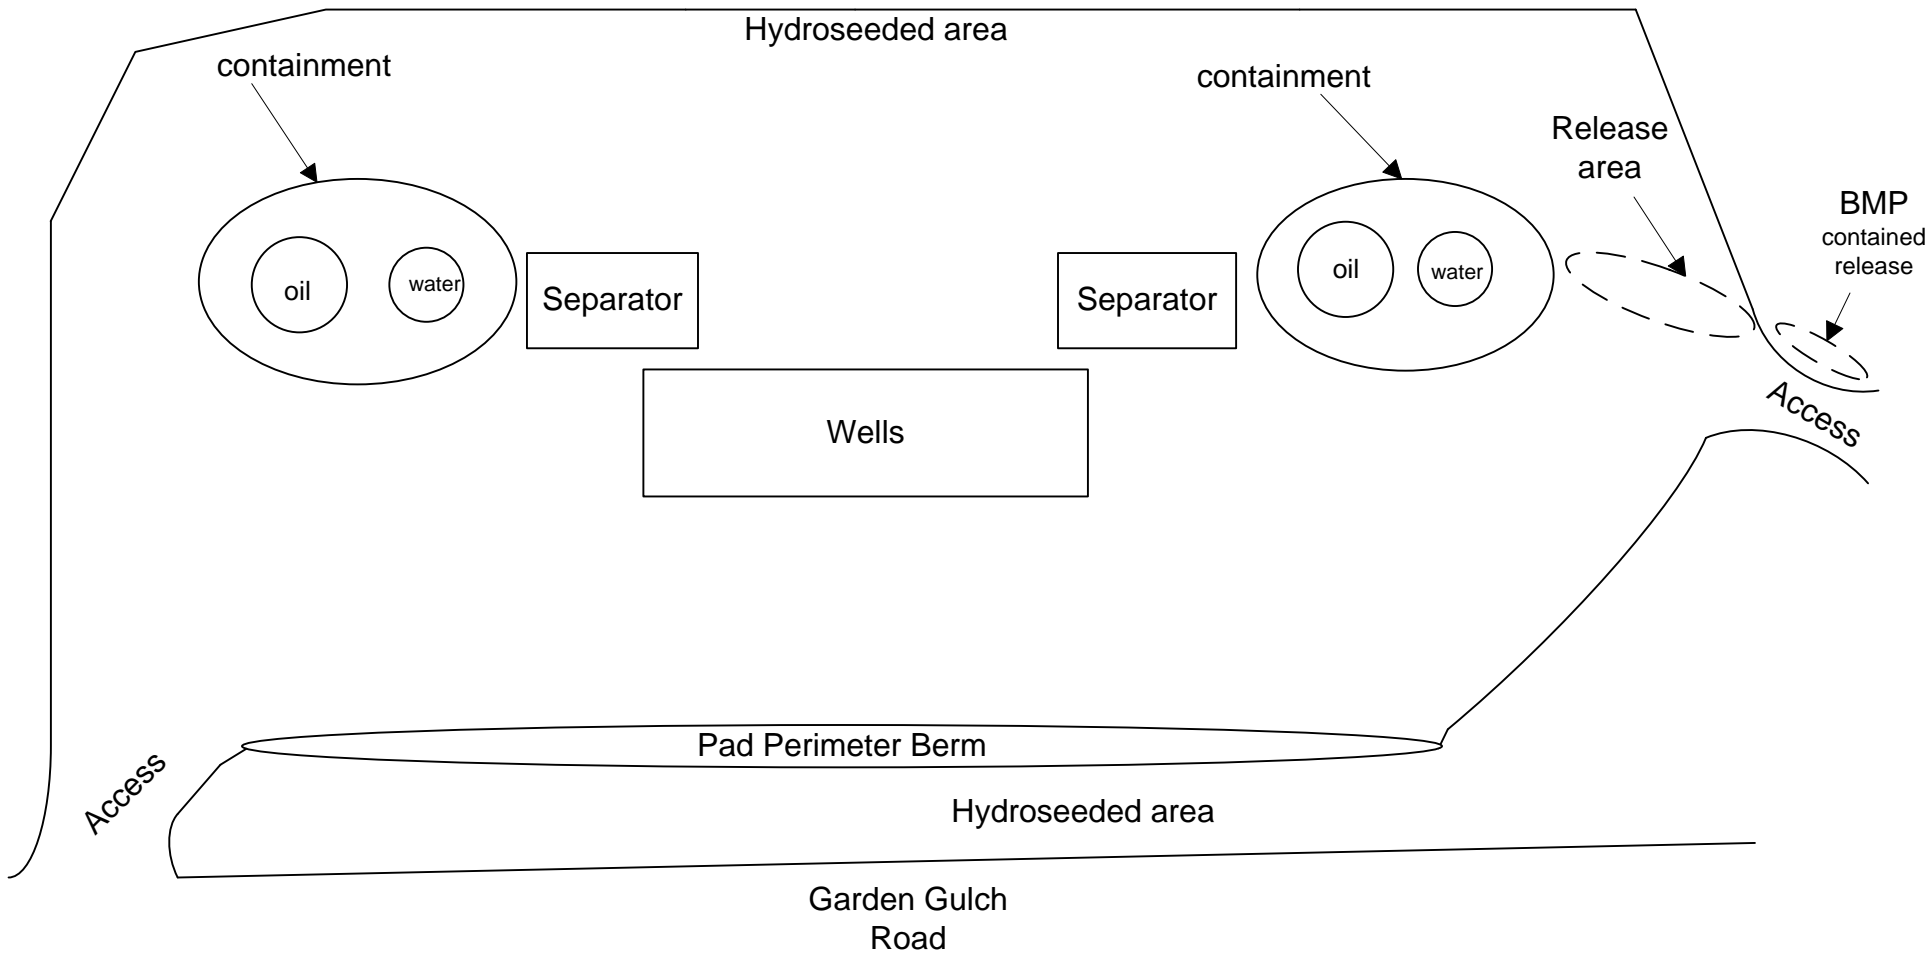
Hydroseeded area

containment

oil

water

Separator

containment

oil

water

Separator

Release area

BMP contained release

Access

Wells

Pad Perimeter Berm

Access

Hydroseeded area

Garden Gulch Road